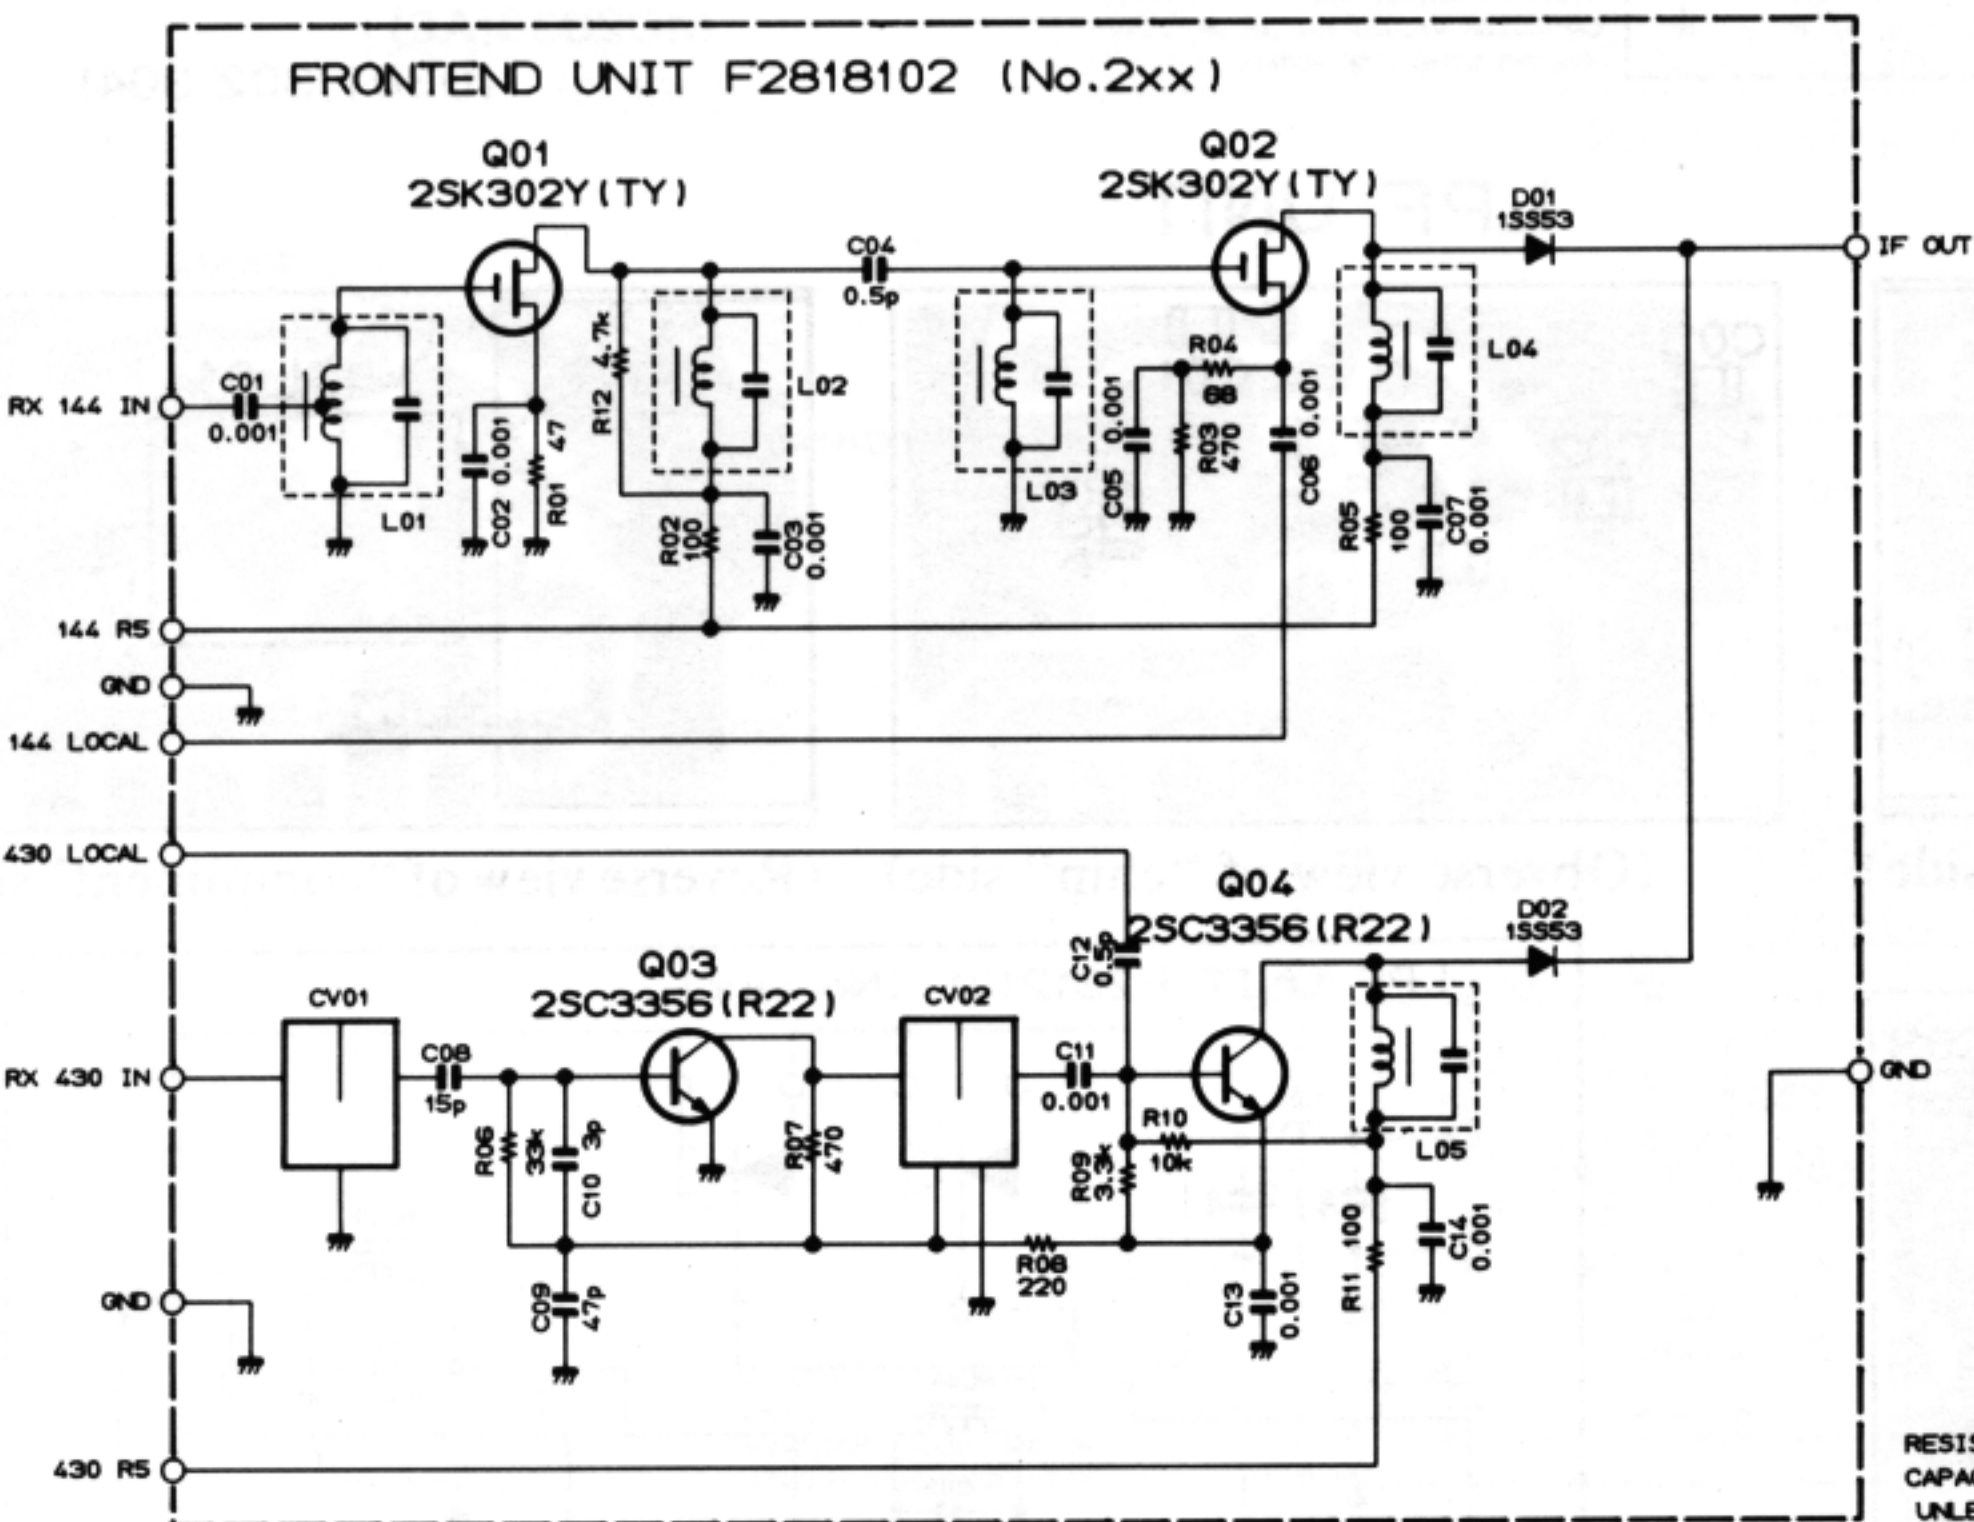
FRONTEND UNIT F2818102 (No.2xx)

Q01
2SK302Y(TY)

Q02
2SK302Y(TY)

D01
1SS53

IF OUT

C04
0.5p

R04
68

L04

L02

RX 144 IN

C01
0.001

R12 4.7k

0.001 C05

R03 470

C06 0.001

C02 0.001

R01 47

L03

L01

R02 100

C03 0.001

R05 100

C07 0.001

144 R5

GND

144 LOCAL

430 LOCAL

Q04
2SC3356(R22)

C12 0.5p

D02
1SS53

Q03
2SC3356(R22)

CV01

CV02

RX 430 IN

C08
15p

C11
0.001

GND

R10
10k

L05

R06 33k

C10 3p

R07 470

R09 3.3k

R11 100

C14 0.001

R08
220

GND

C09 47p

C13 0.001

430 R5

RESIS
CAPA
UNLE